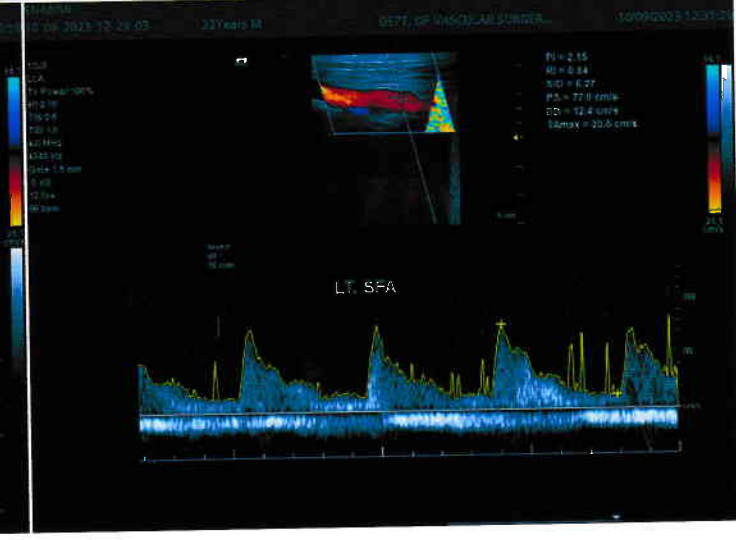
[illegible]
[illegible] 10.09.2023 12:29:03 23Years M DEPT. OF VASCULAR SURGER... 10/09/2023 12:35:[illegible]

PI = 2.15
RI = 0.84
S/D = 6.27
PS = 77.8 cm/s
ED = 12.4 cm/s
TAmax = 20.6 cm/s

LT. SFA

Tx Power 100%
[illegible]
4.0 MHz
Gate 1.5 mm
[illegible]